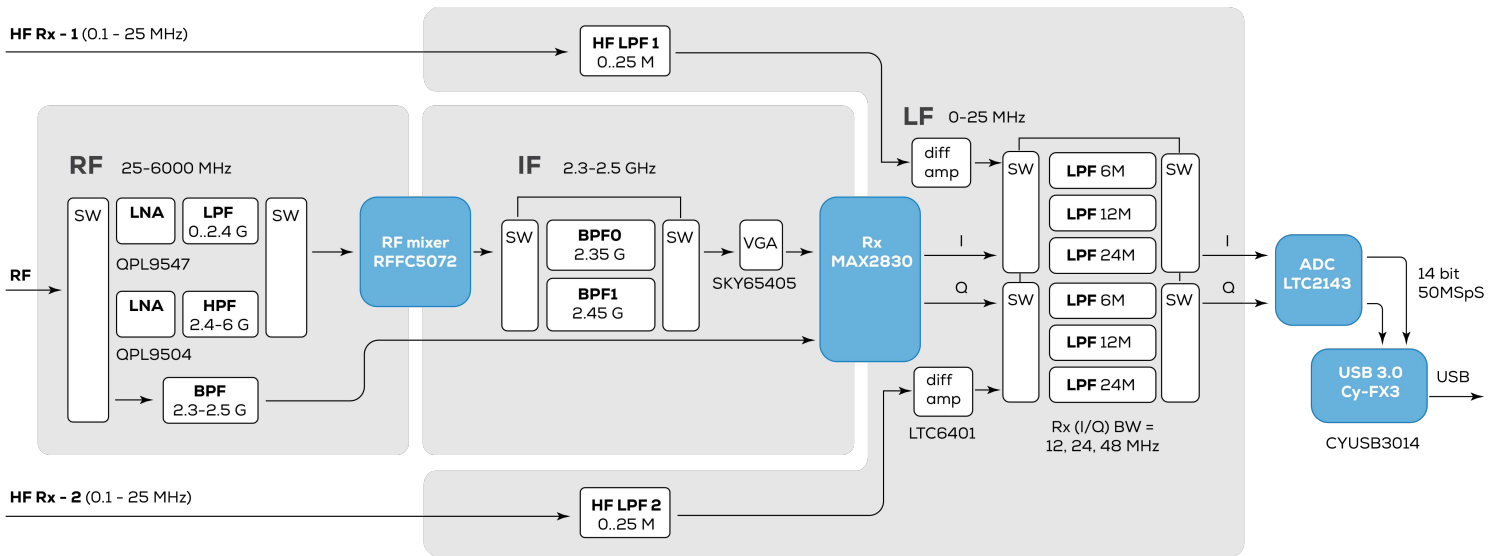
HF Rx - 1 (0.1 - 25 MHz)

HF LPF 1
0..25 M

LF 0-25 MHz

RF 25-6000 MHz

IF 2.3-2.5 GHz

diff amp

SW

LPF 6M

SW

SW

LNA

LPF
0..2.4 G

SW

RF mixer
RFFC5072

SW

BPF0
2.35 G

SW

VGA

Rx
MAX2830

I

LPF 12M

LPF 24M

I

ADC
LTC2143

14 bit
50MSpS

RF

QPL9547

SKY65405

Q

SW

LPF 6M

SW

Q

LNA

HPF
2.4-6 G

BPF1
2.45 G

LPF 12M

USB 3.0
Cy-FX3

USB

QPL9504

diff amp

LPF 24M

BPF
2.3-2.5 G

LTC6401

Rx (I/Q) BW =
12, 24, 48 MHz

CYUSB3014

HF Rx - 2 (0.1 - 25 MHz)

HF LPF 2
0..25 M